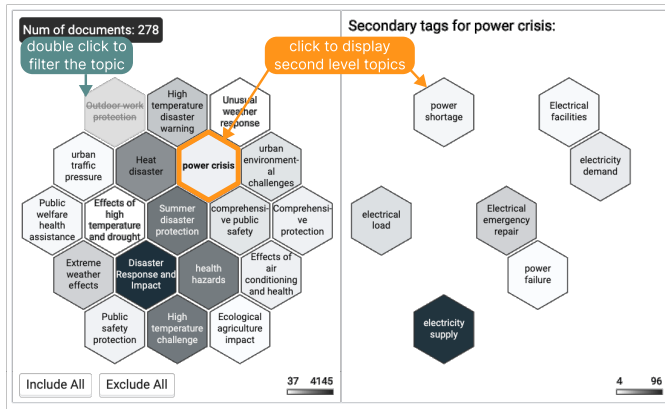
Num of documents: 278

double click to filter the topic

click to display second level topics

Outdoor work protection

High temperature disaster warning

Unusual weather response

urban traffic pressure

Heat disaster

power crisis

urban environmental challenges

Public welfare health assistance

Effects of high temperature and drought

Summer disaster protection

comprehensive public safety

Comprehensive protection

Extreme weather effects

Disaster Response and Impact

health hazards

Effects of air conditioning and health

Public safety protection

High temperature challenge

Ecological agriculture impact

Include All

Exclude All

37 4145

Secondary tags for power crisis:

power shortage

Electrical facilities

electricity demand

electrical load

Electrical emergency repair

power failure

electricity supply

4 96